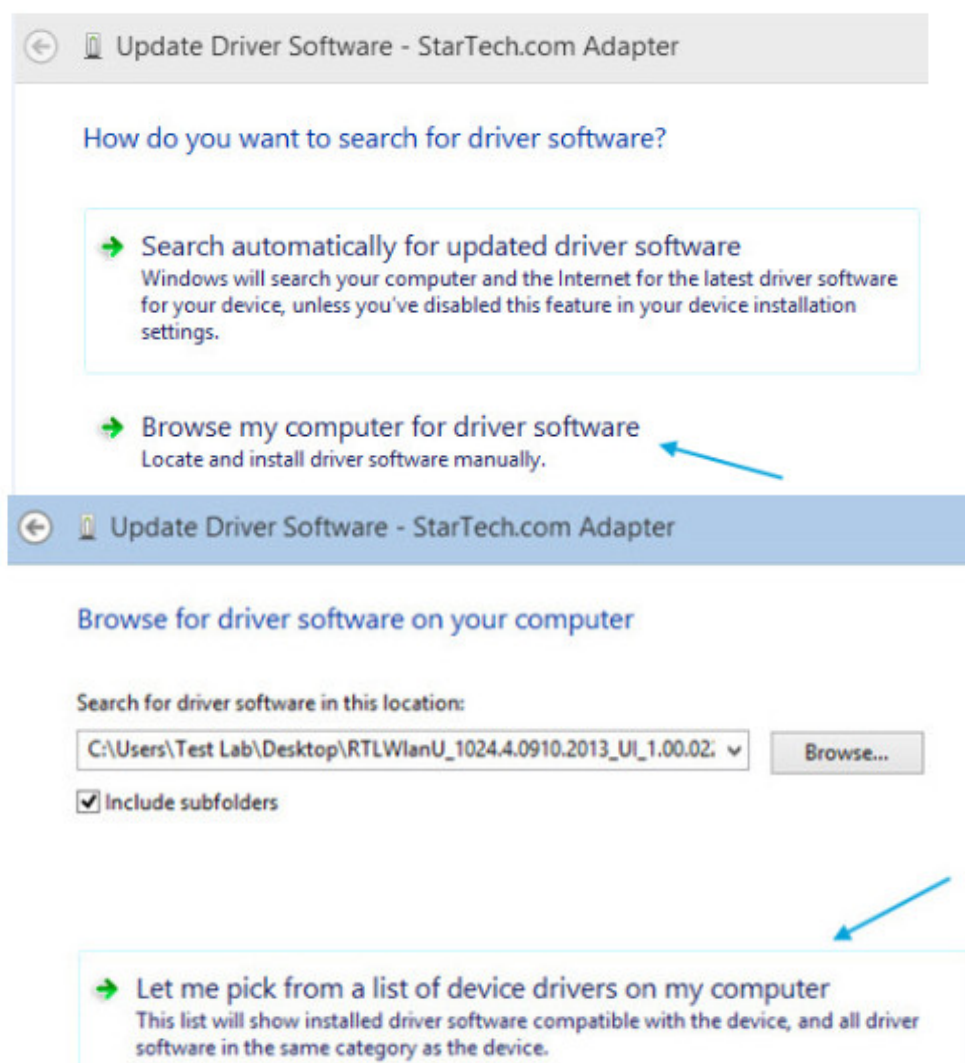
Update Driver Software - StarTech.com Adapter

How do you want to search for driver software?

Search automatically for updated driver software
Windows will search your computer and the Internet for the latest driver software for your device, unless you've disabled this feature in your device installation settings.

Browse my computer for driver software
Locate and install driver software manually.

Update Driver Software - StarTech.com Adapter

Browse for driver software on your computer

Search for driver software in this location:

C:\Users\Test Lab\Desktop\RTLWlanU_1024.4.0910.2013_UI_1.00.02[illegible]

Browse...

Include subfolders

Let me pick from a list of device drivers on my computer
This list will show installed driver software compatible with the device, and all driver software in the same category as the device.